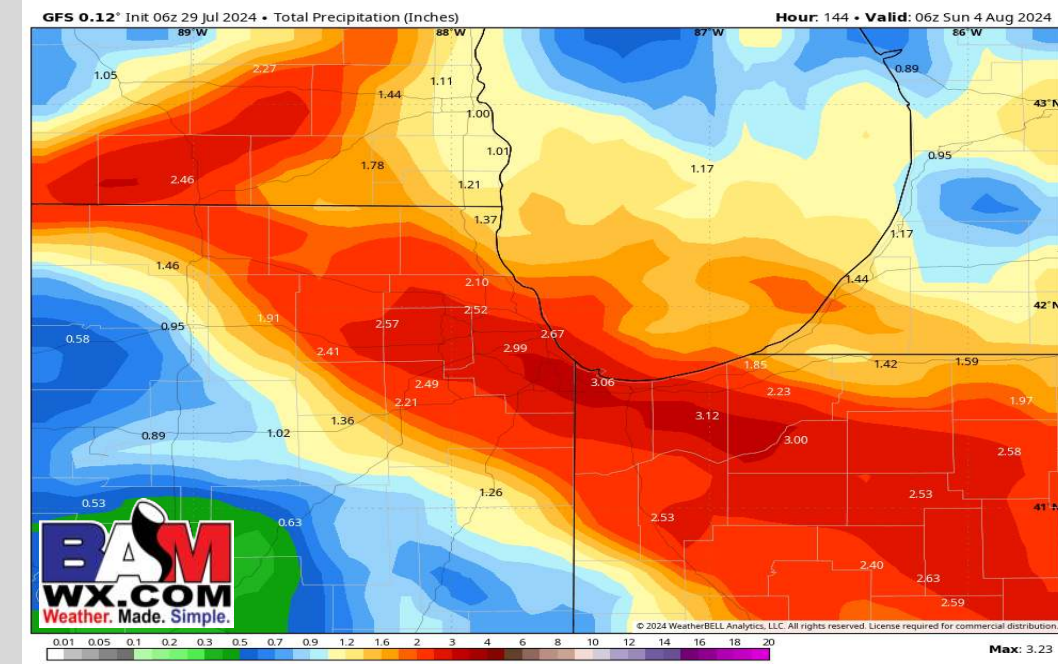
GFS 0.12° Init 06z 29 Jul 2024 • Total Precipitation (Inches)

Hour: 144 • Valid: 06z Sun 4 Aug 2024

89°W 88°W 87°W 86°W

43°N 42°N 41°N

1.05
2.27
1.44
1.11
1.00
1.01
0.89
1.78
1.21
2.46
1.17
0.95
1.37
1.17
1.46
2.10
1.44
0.58
0.95
1.91
2.57
2.52
2.67
2.41
2.99
2.49
3.06
1.85
1.42
1.59
2.21
2.23
1.97
1.36
3.12
0.89
1.02
3.00
2.58
1.26
2.53
0.53
0.63
2.53
2.40
2.63
2.59

BAM WX.COM Weather. Made. Simple.

© 2024 WeatherBELL Analytics, LLC. All rights reserved. License required for commercial distribution.

0.01 0.05 0.1 0.2 0.3 0.5 0.7 0.9 1.2 1.6 2 3 4 6 8 10 12 14 16 18 20

Max: 3.23